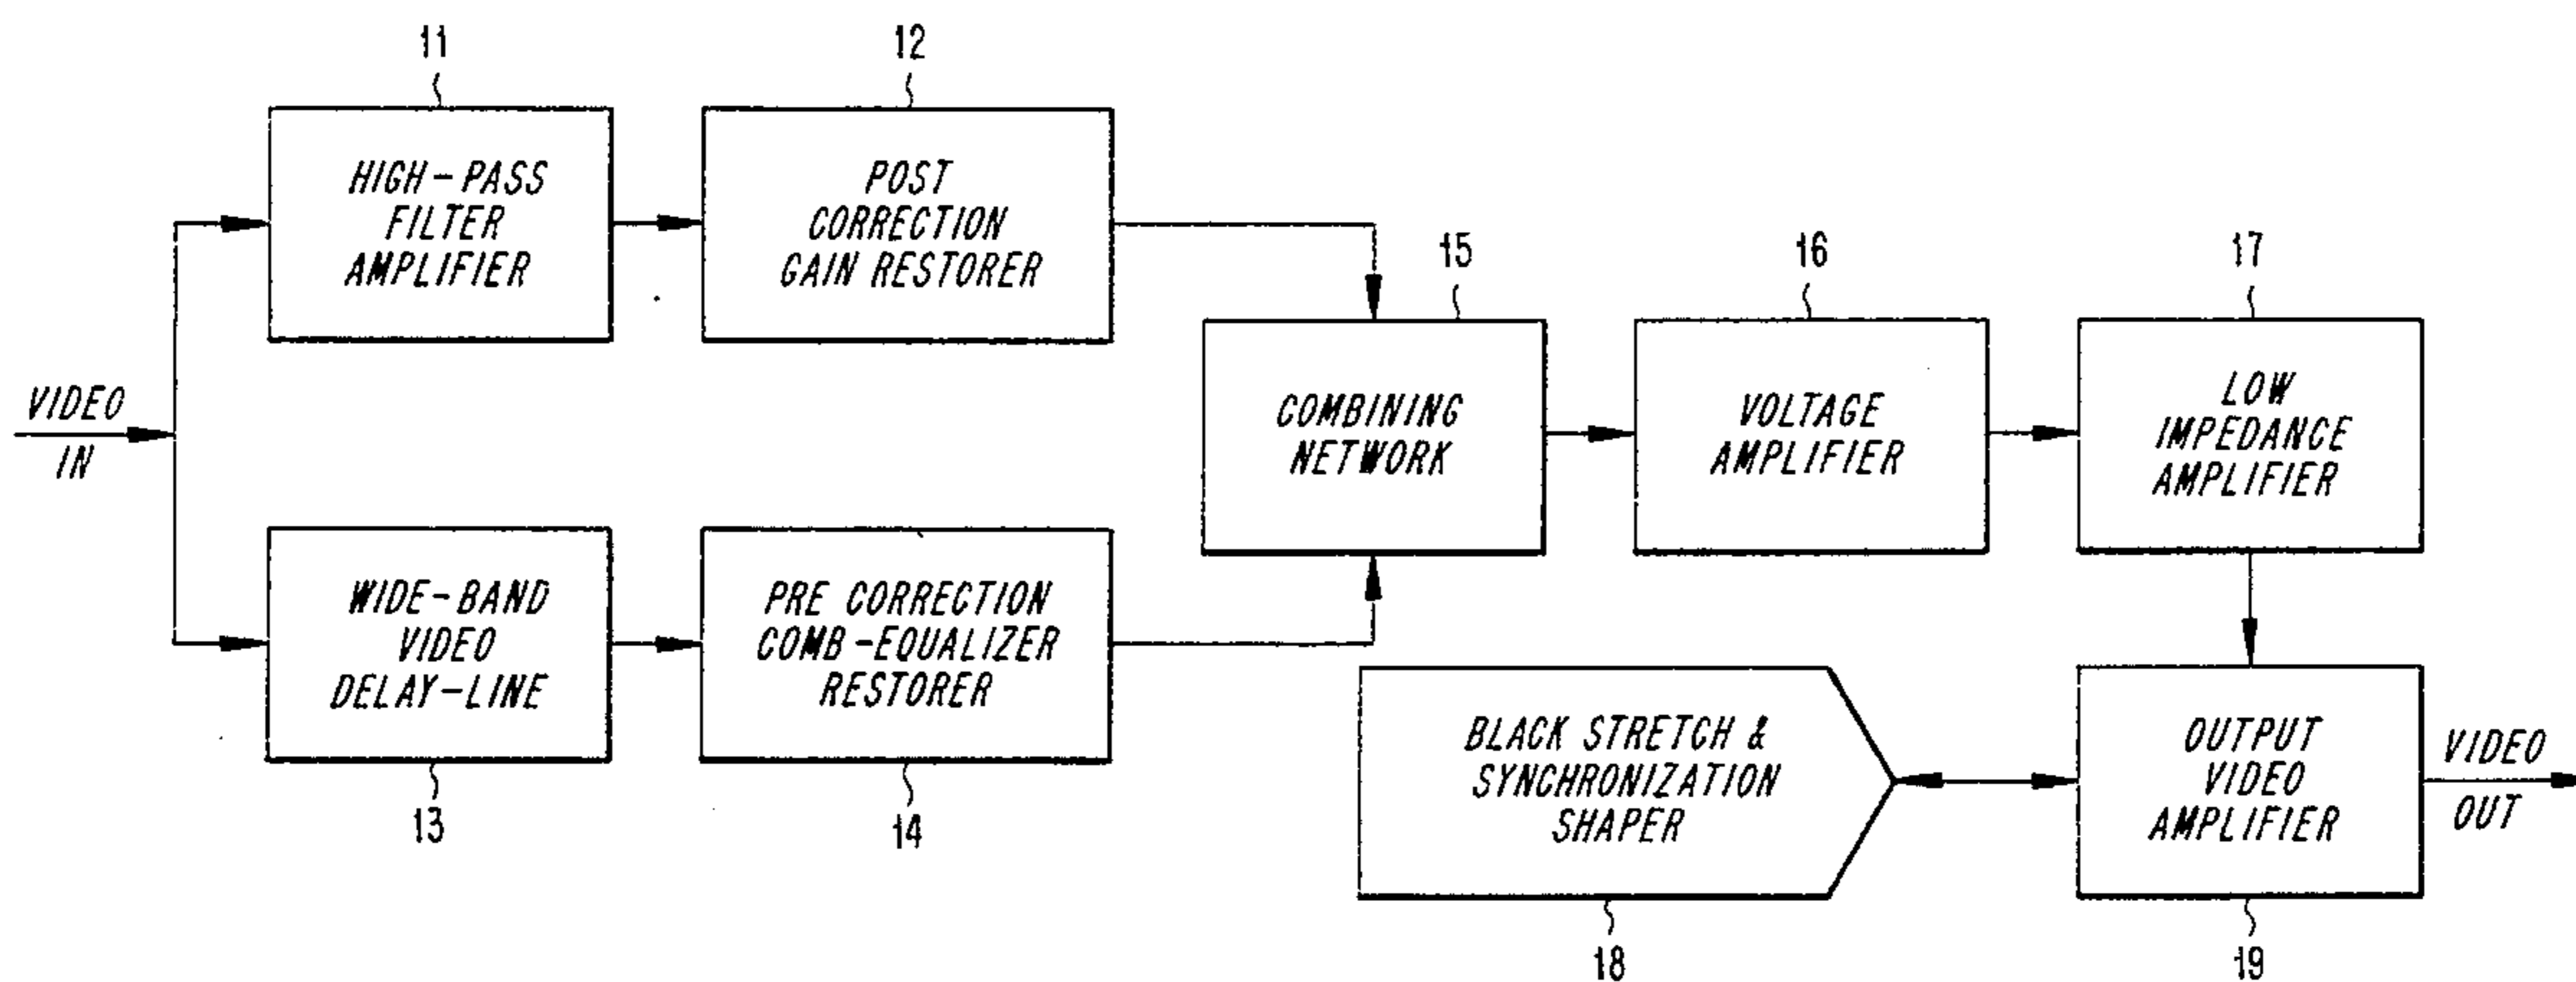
11

HIGH-PASS FILTER AMPLIFIER

12

POST CORRECTION GAIN RESTORER

VIDEO IN

15

COMBINING NETWORK

16

VOLTAGE AMPLIFIER

17

LOW IMPEDANCE AMPLIFIER

WIDE-BAND VIDEO DELAY-LINE

13

PRE CORRECTION COMB-EQUALIZER RESTORER

14

BLACK STRETCH & SYNCHRONIZATION SHAPER

18

OUTPUT VIDEO AMPLIFIER

19

VIDEO OUT